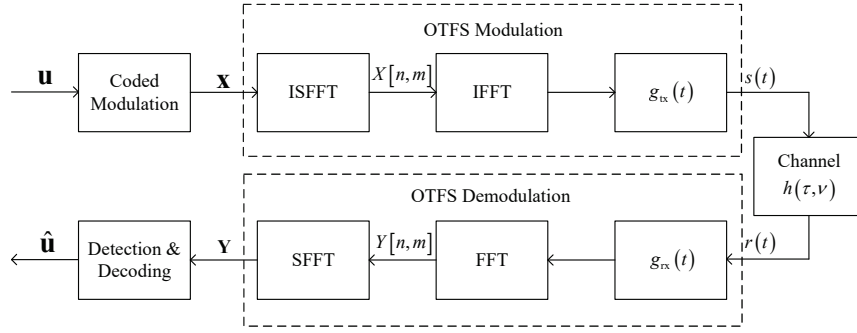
OTFS Modulation

$\mathbf{u}$

Coded Modulation

$\mathbf{X}$

ISFFT

$X[n,m]$

IFFT

$g_{tx}(t)$

$s(t)$

Channel $h(\tau,\nu)$

OTFS Demodulation

$\hat{\mathbf{u}}$

Detection & Decoding

$\mathbf{Y}$

SFFT

$Y[n,m]$

FFT

$g_{rx}(t)$

$r(t)$